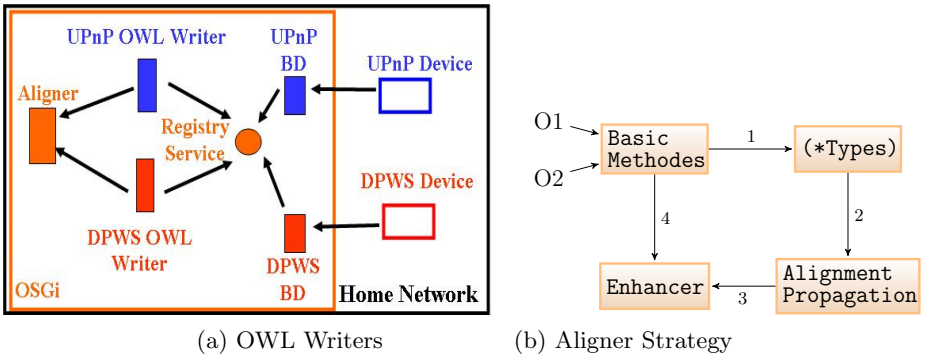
UPnP OWL Writer

UPnP BD

UPnP Device

Aligner

Registry Service

DPWS Device

DPWS OWL Writer

DPWS BD

OSGi

Home Network

(a) OWL Writers

O1

O2

Basic Methodes

1

(*Types)

4

2

Enhancer

3

Alignment Propagation

(b) Aligner Strategy